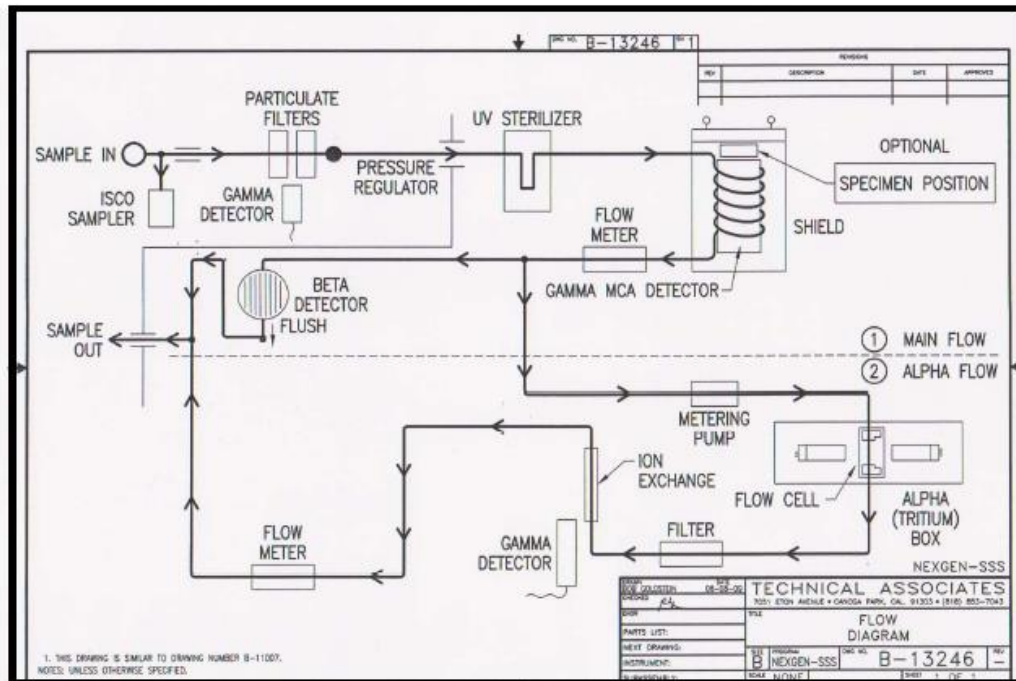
DWG NO. B-13246 REV 1

| REVISIONS | | | |
|---|---|---|---|
| REV | DESCRIPTION | DATE | APPROVED |
| | | | |

PARTICULATE FILTERS

UV STERILIZER

SAMPLE IN

PRESSURE REGULATOR

ISCO SAMPLER

GAMMA DETECTOR

OPTIONAL

SPECIMEN POSITION

FLOW METER

SHIELD

BETA DETECTOR

FLUSH

GAMMA MCA DETECTOR

SAMPLE OUT

① MAIN FLOW

② ALPHA FLOW

METERING PUMP

ION EXCHANGE

FLOW CELL

ALPHA (TRITIUM) BOX

FILTER

GAMMA DETECTOR

FLOW METER

NEXGEN-SSS

DRAWN BOB COLDREN DATE 08-08-00
CHECKED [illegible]

TECHNICAL ASSOCIATES
7051 ETON AVENUE • CANOGA PARK, CAL. 91303 • (818) 883-7043

TITLE
FLOW DIAGRAM

PARTS LIST:
NEXT DRAWING:
INSTRUMENT:
SUBASSEMBLY:

SIZE B PROGRAM NEXGEN-SSS DWG NO. B-13246 REV –

SCALE NONE SHEET 1 OF 1

1. THIS DRAWING IS SIMILAR TO DRAWING NUMBER B-11007.
NOTES: UNLESS OTHERWISE SPECIFIED.